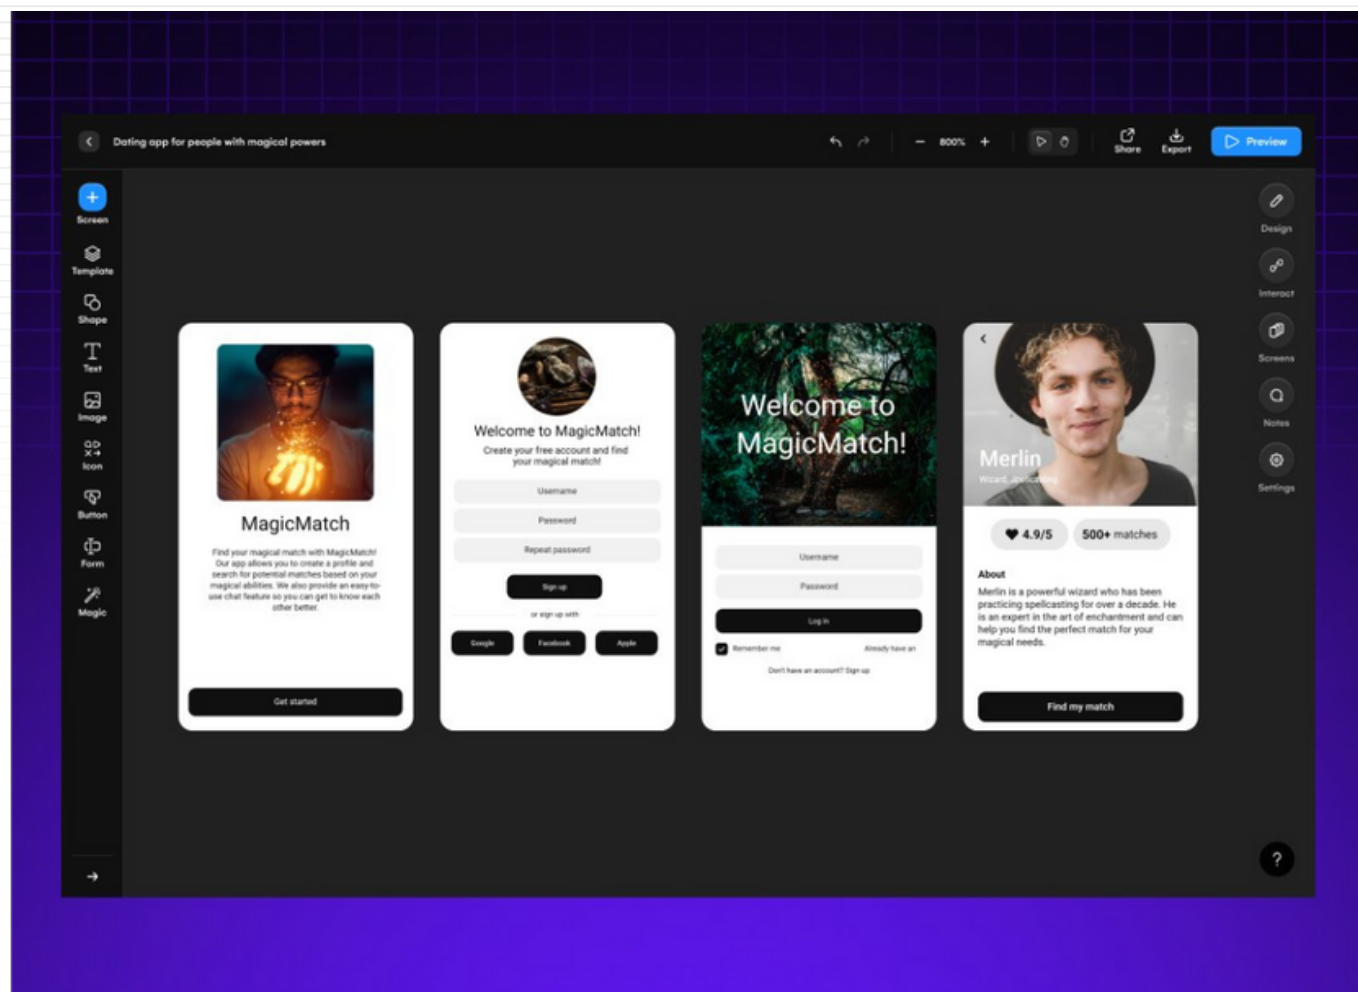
Dating app for people with magical powers

800%

Share
Export
Preview

Screen
Template
Shape
Text
Image
Icon
Button
Form
Magic

Design
Interact
Screens
Notes
Settings

MagicMatch

Find your magical match with MagicMatch! Our app allows you to create a profile and search for potential matches based on your magical abilities. We also provide an easy-to-use chat feature so you can get to know each other better.

Get started

Welcome to MagicMatch!

Create your free account and find your magical match!

Username
Password
Repeat password
Sign up
or sign up with
Google
Facebook
Apple

Welcome to MagicMatch!

Username
Password
Log in
Remember me
Already have an
Don't have an account? Sign up

Merlin
Wizard, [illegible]

4.9/5
500+ matches

About
Merlin is a powerful wizard who has been practicing spellcasting for over a decade. He is an expert in the art of enchantment and can help you find the perfect match for your magical needs.

Find my match

?